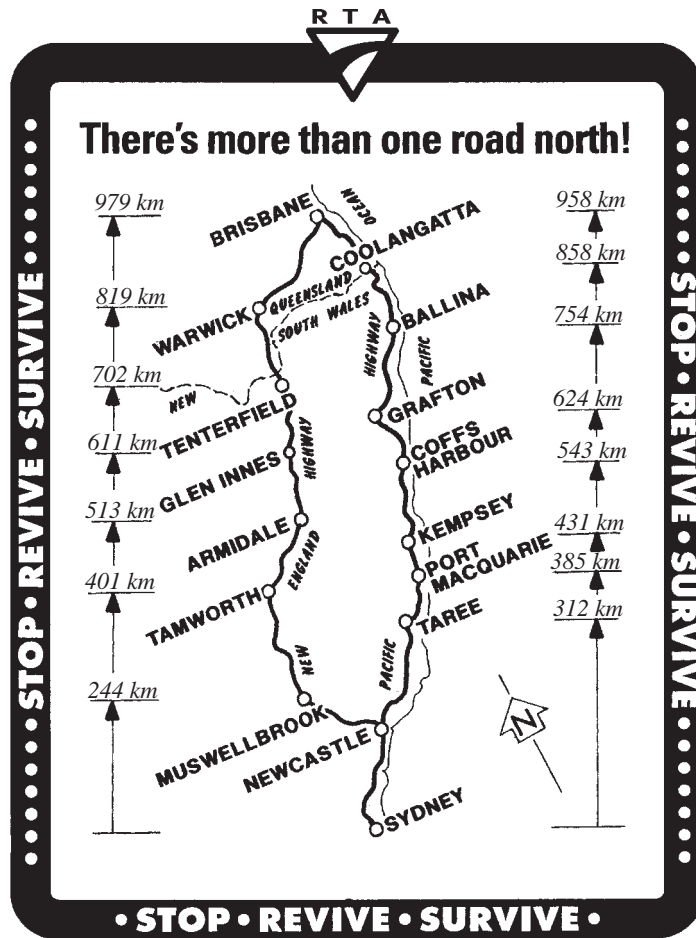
RTA

STOP • REVIVE • SURVIVE

There's more than one road north!

979 km
819 km
702 km
611 km
513 km
401 km
244 km

BRISBANE
OCEAN
COOLANGATTA
WARWICK
QUEENSLAND
SOUTH WALES
NEW
BALLINA
HIGHWAY
PACIFIC
TENTERFIELD
GRAFTON
GLEN INNES
HIGHWAY
COFFS HARBOUR
ARMIDALE
KEMPSEY
ENGLAND
PORT MACQUARIE
TAMWORTH
TAREE
NEW
PACIFIC
N
MUSWELLBROOK
NEWCASTLE
SYDNEY

958 km
858 km
754 km
624 km
543 km
431 km
385 km
312 km

STOP • REVIVE • SURVIVE

• STOP • REVIVE • SURVIVE •